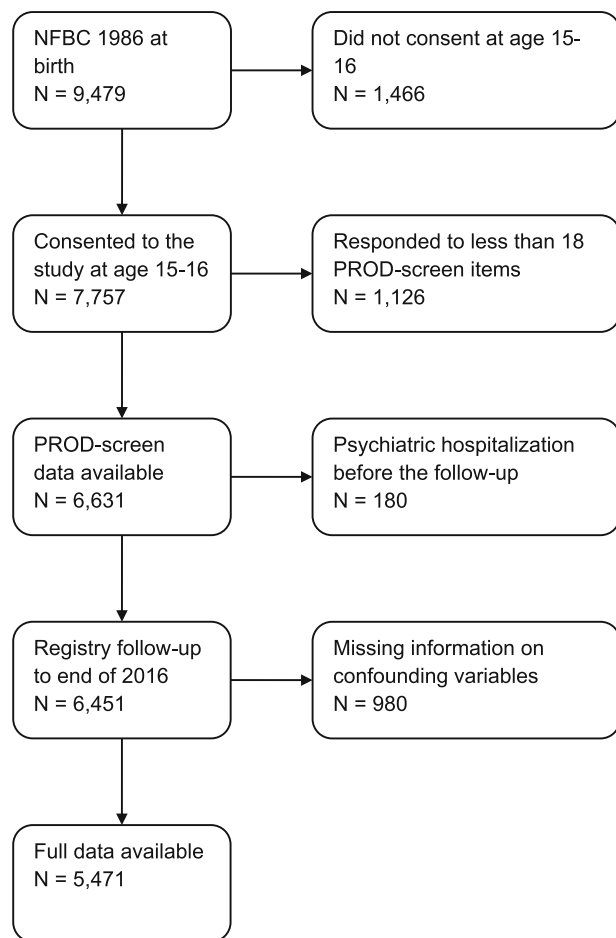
NFBC 1986 at birth
N = 9,479

Did not consent at age 15-16
N = 1,466

Consented to the study at age 15-16
N = 7,757

Responded to less than 18 PROD-screen items
N = 1,126

PROD-screen data available
N = 6,631

Psychiatric hospitalization before the follow-up
N = 180

Registry follow-up to end of 2016
N = 6,451

Missing information on confounding variables
N = 980

Full data available
N = 5,471